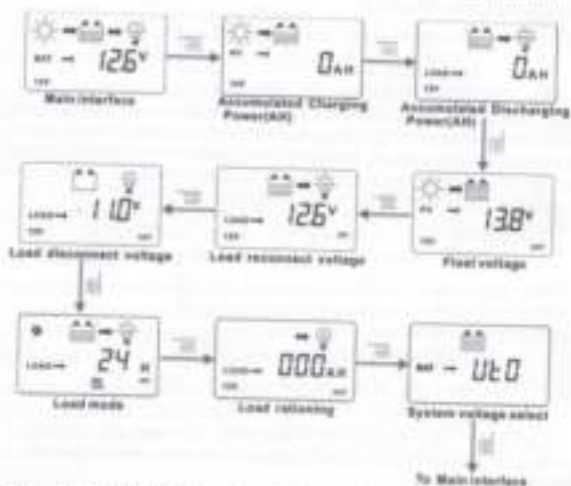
BAT 12.6V

Main interface

0AH

Accumulated Charging Power(AH)

LOAD 0AH

Accumulated Discharging Power(AH)

LOAD 11.0V

Load disconnect voltage

LOAD 12.6V

Load reconnect voltage

13.8V

Float voltage

LOAD 24 H

Load mode

LOAD 000AH

Load rationing

BAT UtO

System voltage select

To Main interface